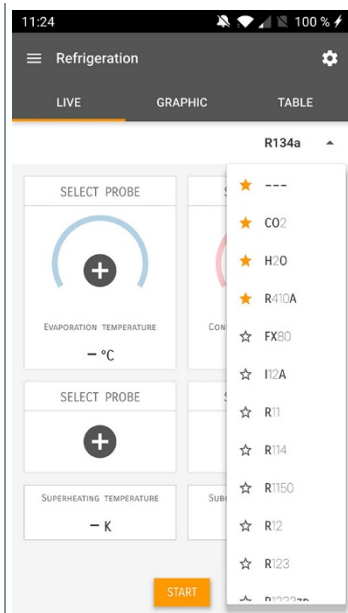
11:24 100 %

Refrigeration

LIVE GRAPHIC TABLE

R134a

SELECT PROBE

S

Evaporation temperature

– °C

Con

SELECT PROBE

S

Superheating temperature

– K

Sub

START

---

CO2

H2O

R410A

FX80

I12A

R11

R114

R1150

R12

R123

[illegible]